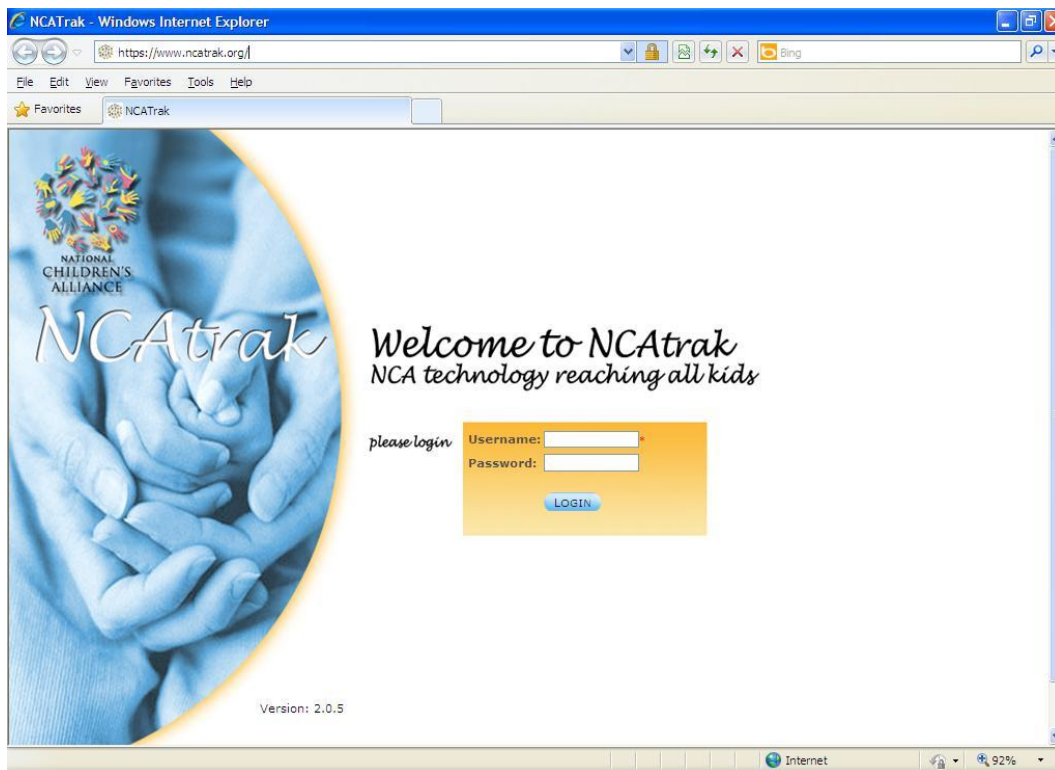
NCATrak - Windows Internet Explorer

https://www.ncatrak.org/

Bing

File Edit View Favorites Tools Help

Favorites NCATrak

NATIONAL CHILDREN'S ALLIANCE

NCAtrak

Welcome to NCAtrak
NCA technology reaching all kids

please login

Username: *
Password:

LOGIN

Version: 2.0.5

Internet

92%